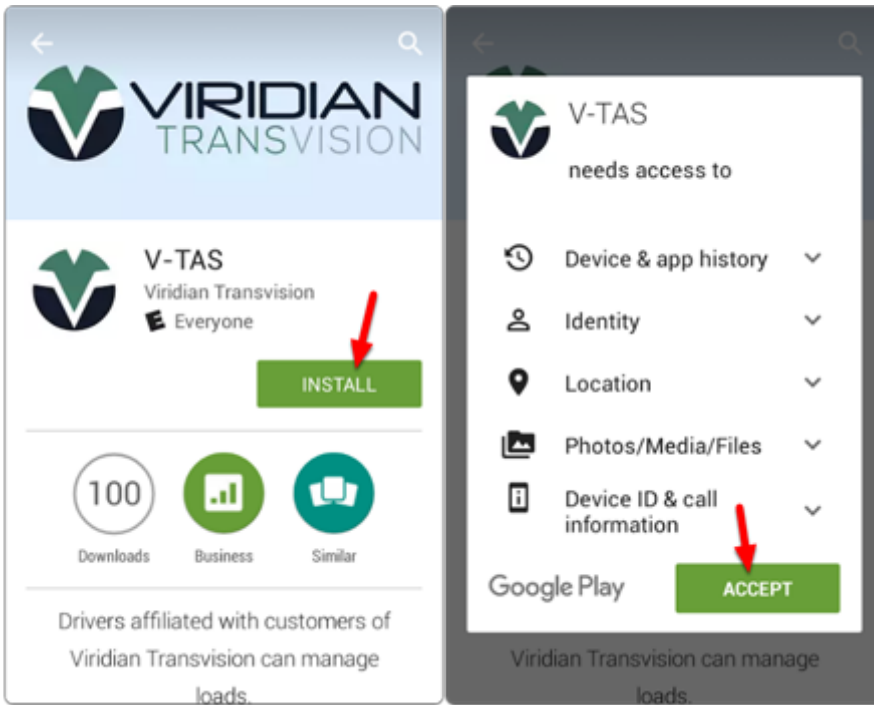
VIRIDIAN
TRANSVISION

V-TAS
Viridian Transvision
Everyone

INSTALL

100
Downloads

Business

Similar

Drivers affiliated with customers of Viridian Transvision can manage loads.

V-TAS
needs access to

Device & app history

Identity

Location

Photos/Media/Files

Device ID & call information

Google Play

ACCEPT

Viridian Transvision can manage loads.